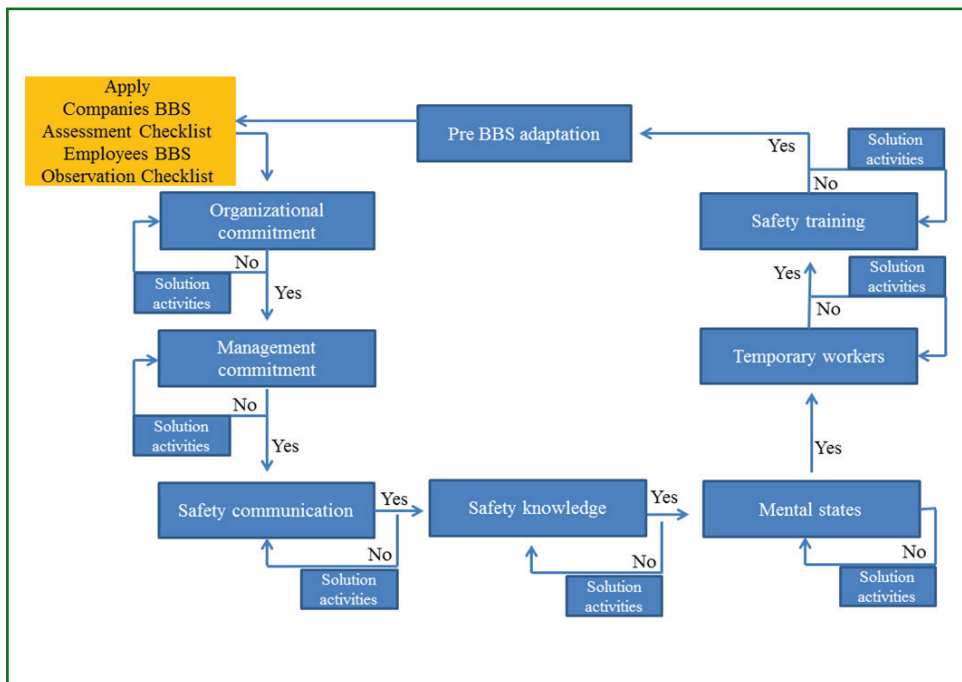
Apply
Companies BBS
Assessment Checklist
Employees BBS
Observation Checklist

Pre BBS adaptation

Yes

Solution activities

No

Safety training

Yes

Solution activities

No

Temporary workers

Yes

Organizational commitment

No

Solution activities

Yes

Management commitment

No

Solution activities

Yes

Safety communication

Yes

No

Solution activities

Safety knowledge

Yes

No

Solution activities

Mental states

No

Solution activities